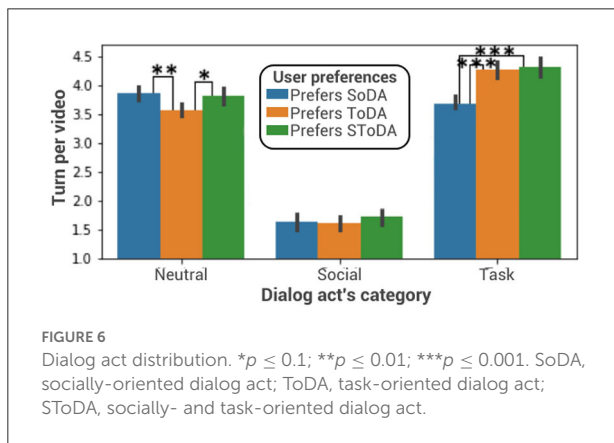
4.5
4.0
3.5
3.0
2.5
2.0
1.5
1.0

Turn per video

**
*
***
***

User preferences
Prefers SoDA
Prefers ToDA
Prefers SToDA

Neutral
Social
Task

Dialog act's category

FIGURE 6
Dialog act distribution. *$p \leq 0.1$; **$p \leq 0.01$; ***$p \leq 0.001$. SoDA, socially-oriented dialog act; ToDA, task-oriented dialog act; SToDA, socially- and task-oriented dialog act.